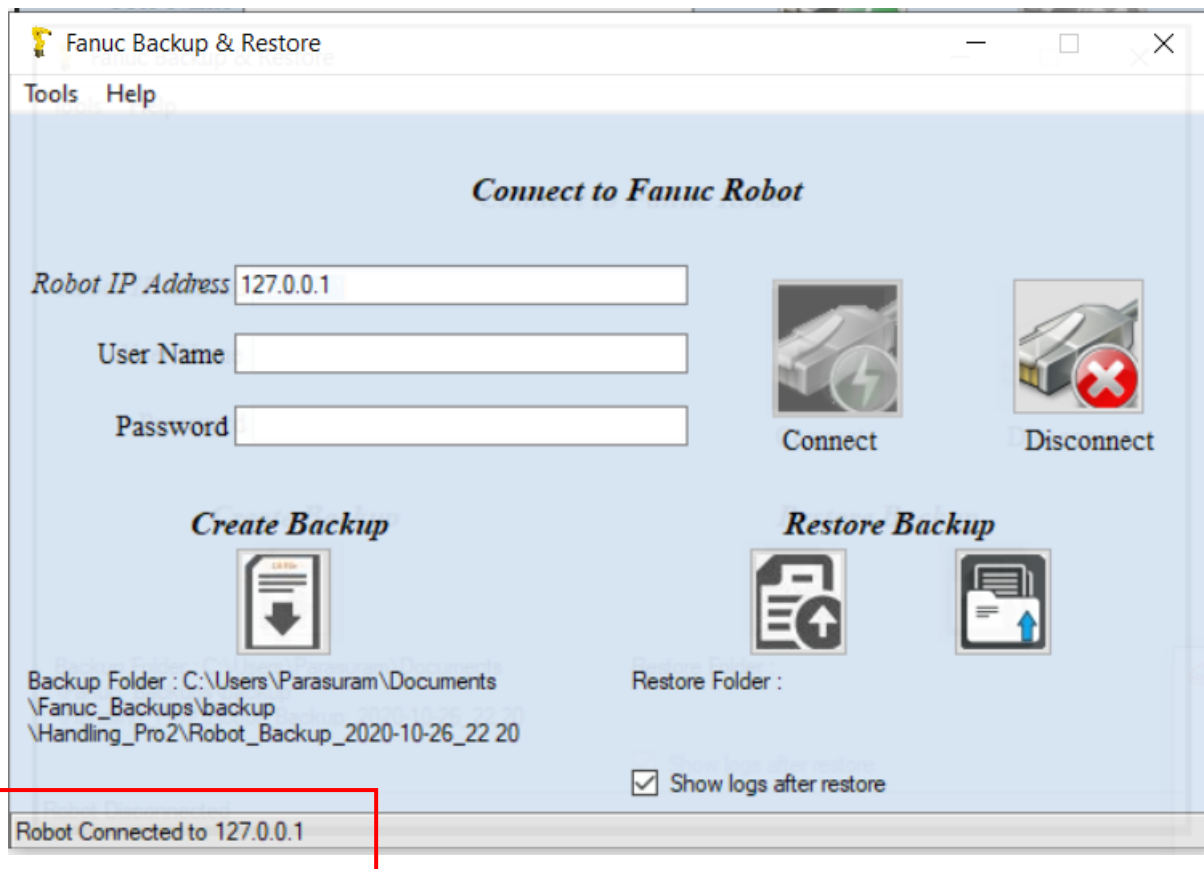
Fanuc Backup & Restore

Tools Help

Connect to Fanuc Robot

Robot IP Address 127.0.0.1

User Name

Password

Connect

Disconnect

Create Backup

Restore Backup

Backup Folder : C:\Users\Parasuram\Documents\Fanuc_Backups\backup\Handling_Pro2\Robot_Backup_2020-10-26_22 20

Restore Folder :

Show logs after restore

Robot Connected to 127.0.0.1